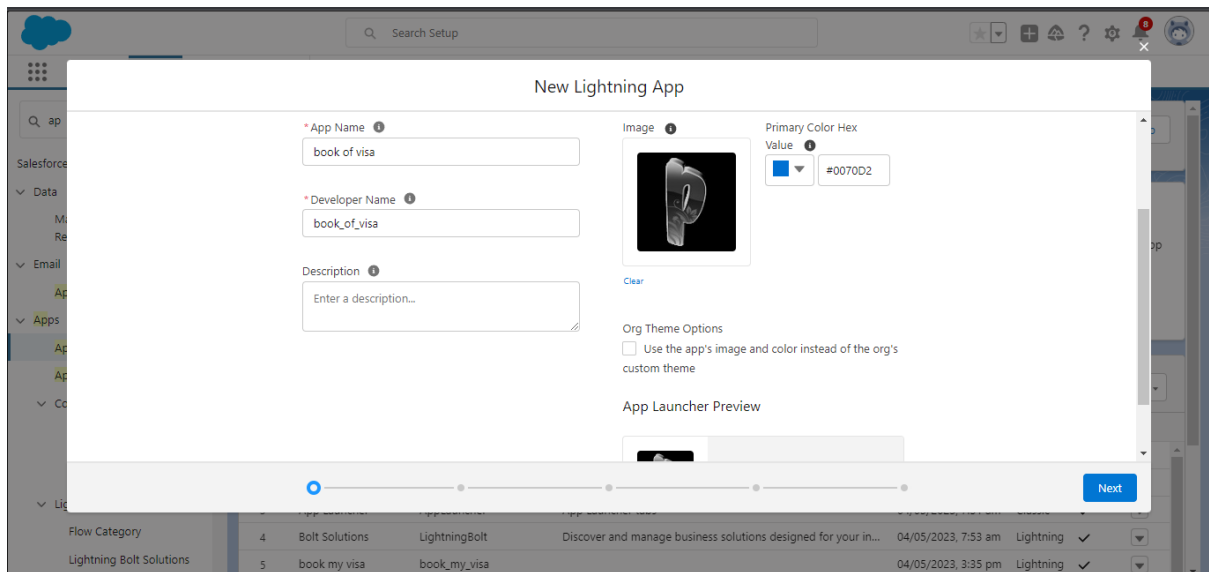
Search Setup

8

New Lightning App

* App Name
book of visa

* Developer Name
book_of_visa

Description
Enter a description...

Image

Clear

Primary Color Hex Value
#0070D2

Org Theme Options
Use the app's image and color instead of the org's custom theme

App Launcher Preview

Next

Salesforce
Data
Ma
Re
Email
Ap
Apps
Ap
Ap
Co
Lig
Flow Category
Lightning Bolt Solutions

| 4 | Bolt Solutions | LightningBolt | Discover and manage business solutions designed for your in... | 04/05/2023, 7:53 am | Lightning |
| 5 | book my visa | book_my_visa | | 04/05/2023, 3:35 pm | Lightning |